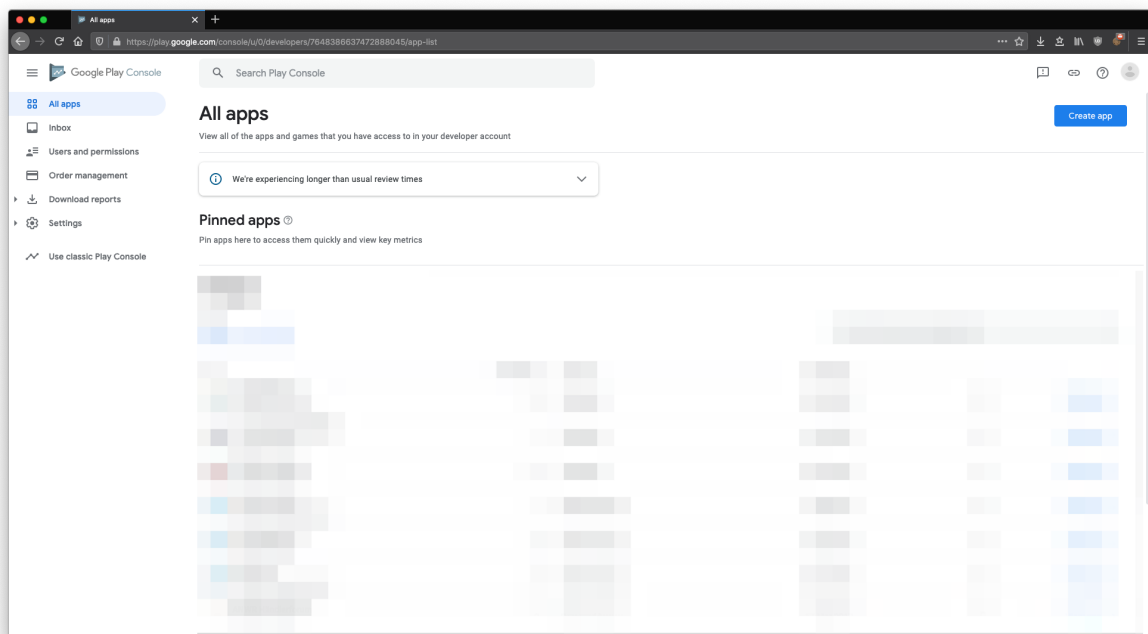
All apps

https://play.google.com/console/u/0/developers/7648386637472888045/app-list

Google Play Console

Search Play Console

All apps
Inbox
Users and permissions
Order management
Download reports
Settings
Use classic Play Console

All apps
View all of the apps and games that you have access to in your developer account

Create app

We're experiencing longer than usual review times

Pinned apps
Pin apps here to access them quickly and view key metrics